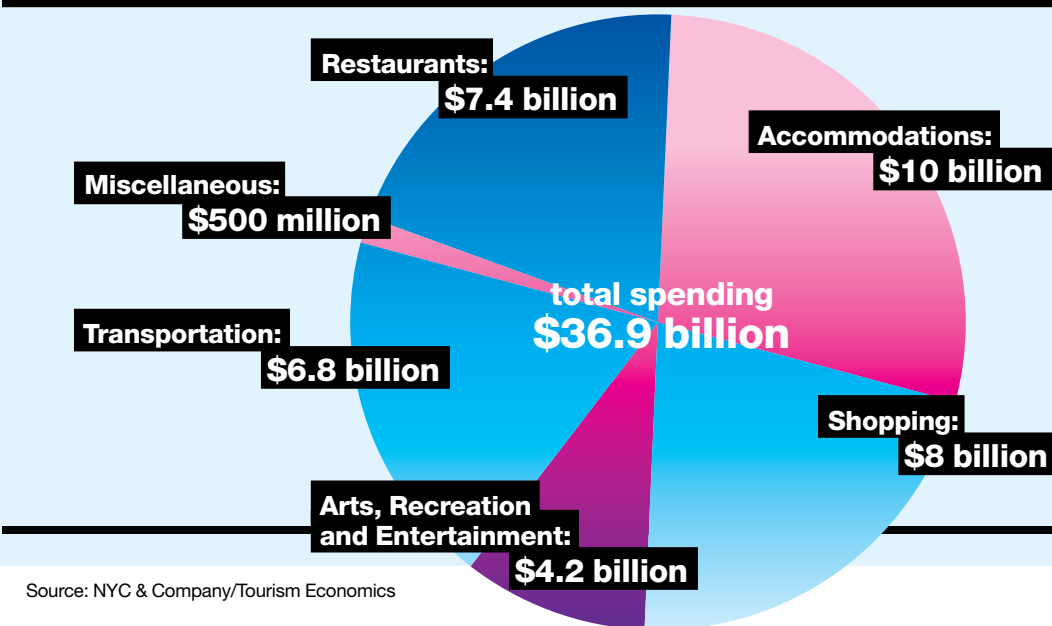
Restaurants:
$7.4 billion

Accommodations:
$10 billion

Miscellaneous:
$500 million

total spending
$36.9 billion

Transportation:
$6.8 billion

Shopping:
$8 billion

Arts, Recreation and Entertainment:
$4.2 billion

Source: NYC & Company/Tourism Economics